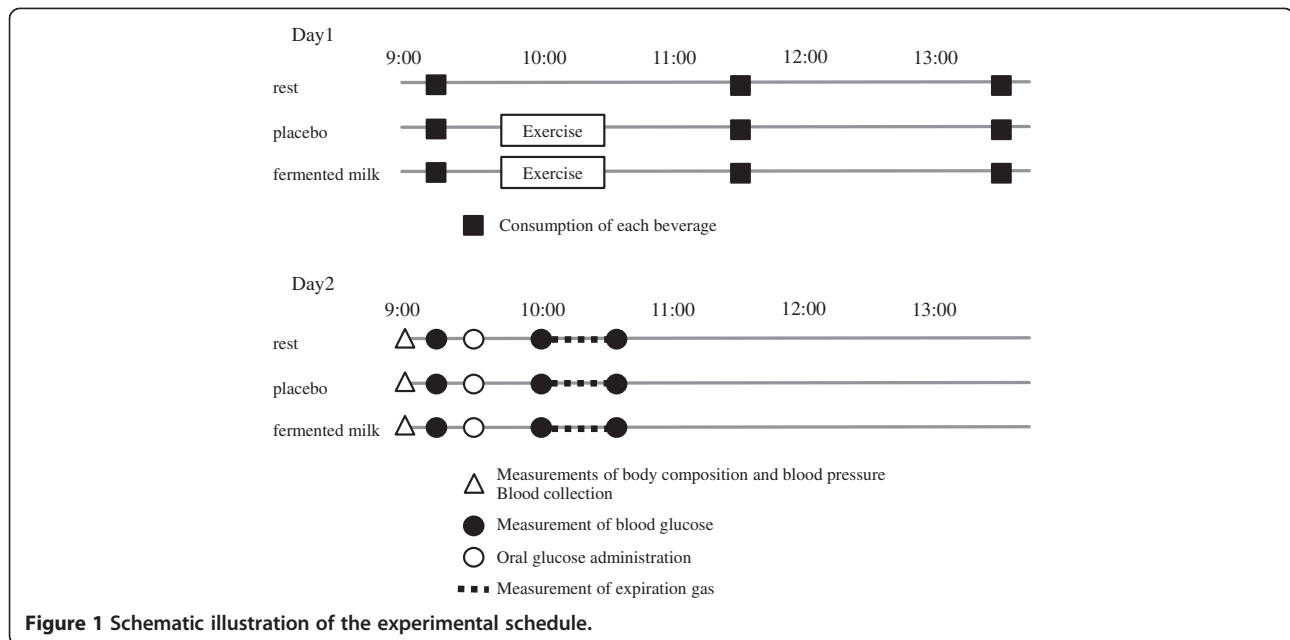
Day1

9:00 10:00 11:00 12:00 13:00

rest

placebo Exercise

fermented milk Exercise

Consumption of each beverage

Day2

9:00 10:00 11:00 12:00 13:00

rest

placebo

fermented milk

Measurements of body composition and blood pressure
Blood collection

Measurement of blood glucose

Oral glucose administration

Measurement of expiration gas

**Figure 1 Schematic illustration of the experimental schedule.**